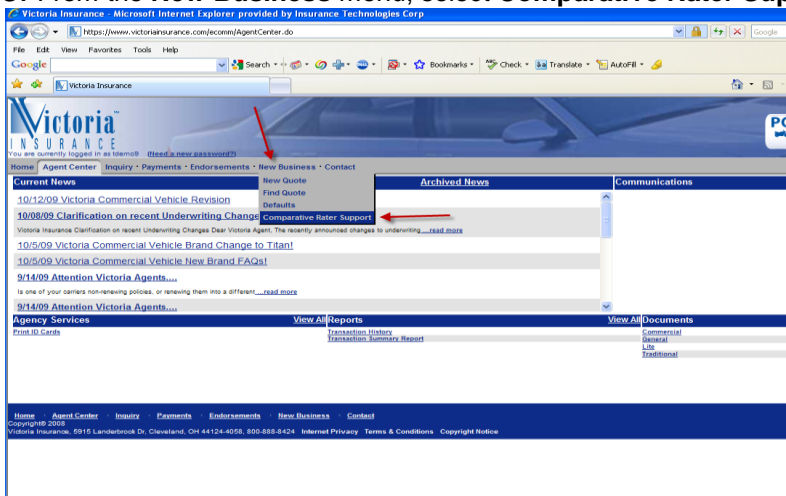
Victoria Insurance - Microsoft Internet Explorer provided by Insurance Technologies Corp

https://www.victoriainsurance.com/ecomm/AgentCenter.do

Google

File Edit View Favorites Tools Help

Google Search Bookmarks Check Translate AutoFill

Victoria Insurance

Victoria™ INSURANCE

You are currently logged in as tdemo8 (Need a new password?)

Home Agent Center Inquiry • Payments • Endorsements • New Business • Contact

Current News

New Quote
Find Quote
Defaults
Comparative Rater Support

Archived News

Communications

10/12/09 Victoria Commercial Vehicle Revision

10/08/09 Clarification on recent Underwriting Changes

Victoria Insurance Clarification on recent Underwriting Changes Dear Victoria Agent, The recently announced changes to underwriting ...read more

10/5/09 Victoria Commercial Vehicle Brand Change to Titan!

10/5/09 Victoria Commercial Vehicle New Brand FAQs!

9/14/09 Attention Victoria Agents....

is one of your carriers non-renewing policies, or renewing them into a different....read more

9/14/09 Attention Victoria Agents....

Agency Services View All

Print ID Cards

Reports View All

Transaction History
Transaction Summary Report

Documents

Commercial
General
Lite
Traditional

Home · Agent Center · Inquiry · Payments · Endorsements · New Business · Contact

Copyright© 2008
Victoria Insurance, 5915 Landerbrook Dr, Cleveland, OH 44124-4058, 800-888-8424 Internet Privacy Terms & Conditions Copyright Notice